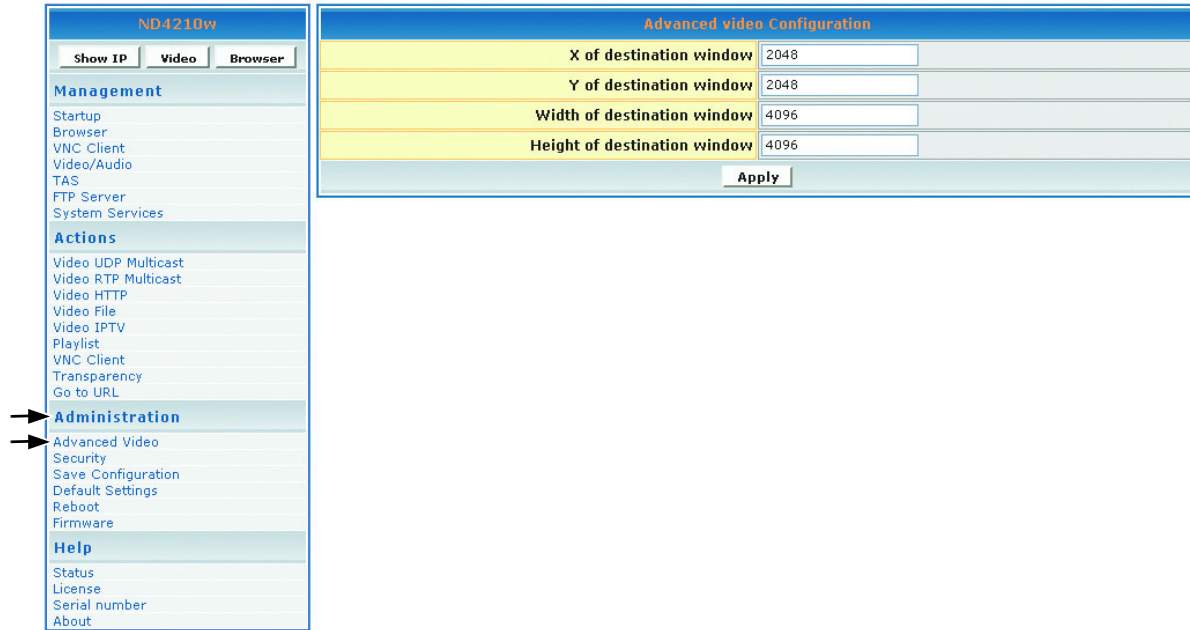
ND4210w

Show IP | Video | Browser

Management

Startup
Browser
VNC Client
Video/Audio
TAS
FTP Server
System Services

Actions

Video UDP Multicast
Video RTP Multicast
Video HTTP
Video File
Video IPTV
Playlist
VNC Client
Transparency
Go to URL

Administration

Advanced Video
Security
Save Configuration
Default Settings
Reboot
Firmware

Help

Status
License
Serial number
About

Advanced video Configuration

| X of destination window | 2048 |
|---|---|
| Y of destination window | 2048 |
| Width of destination window | 4096 |
| Height of destination window | 4096 |

Apply